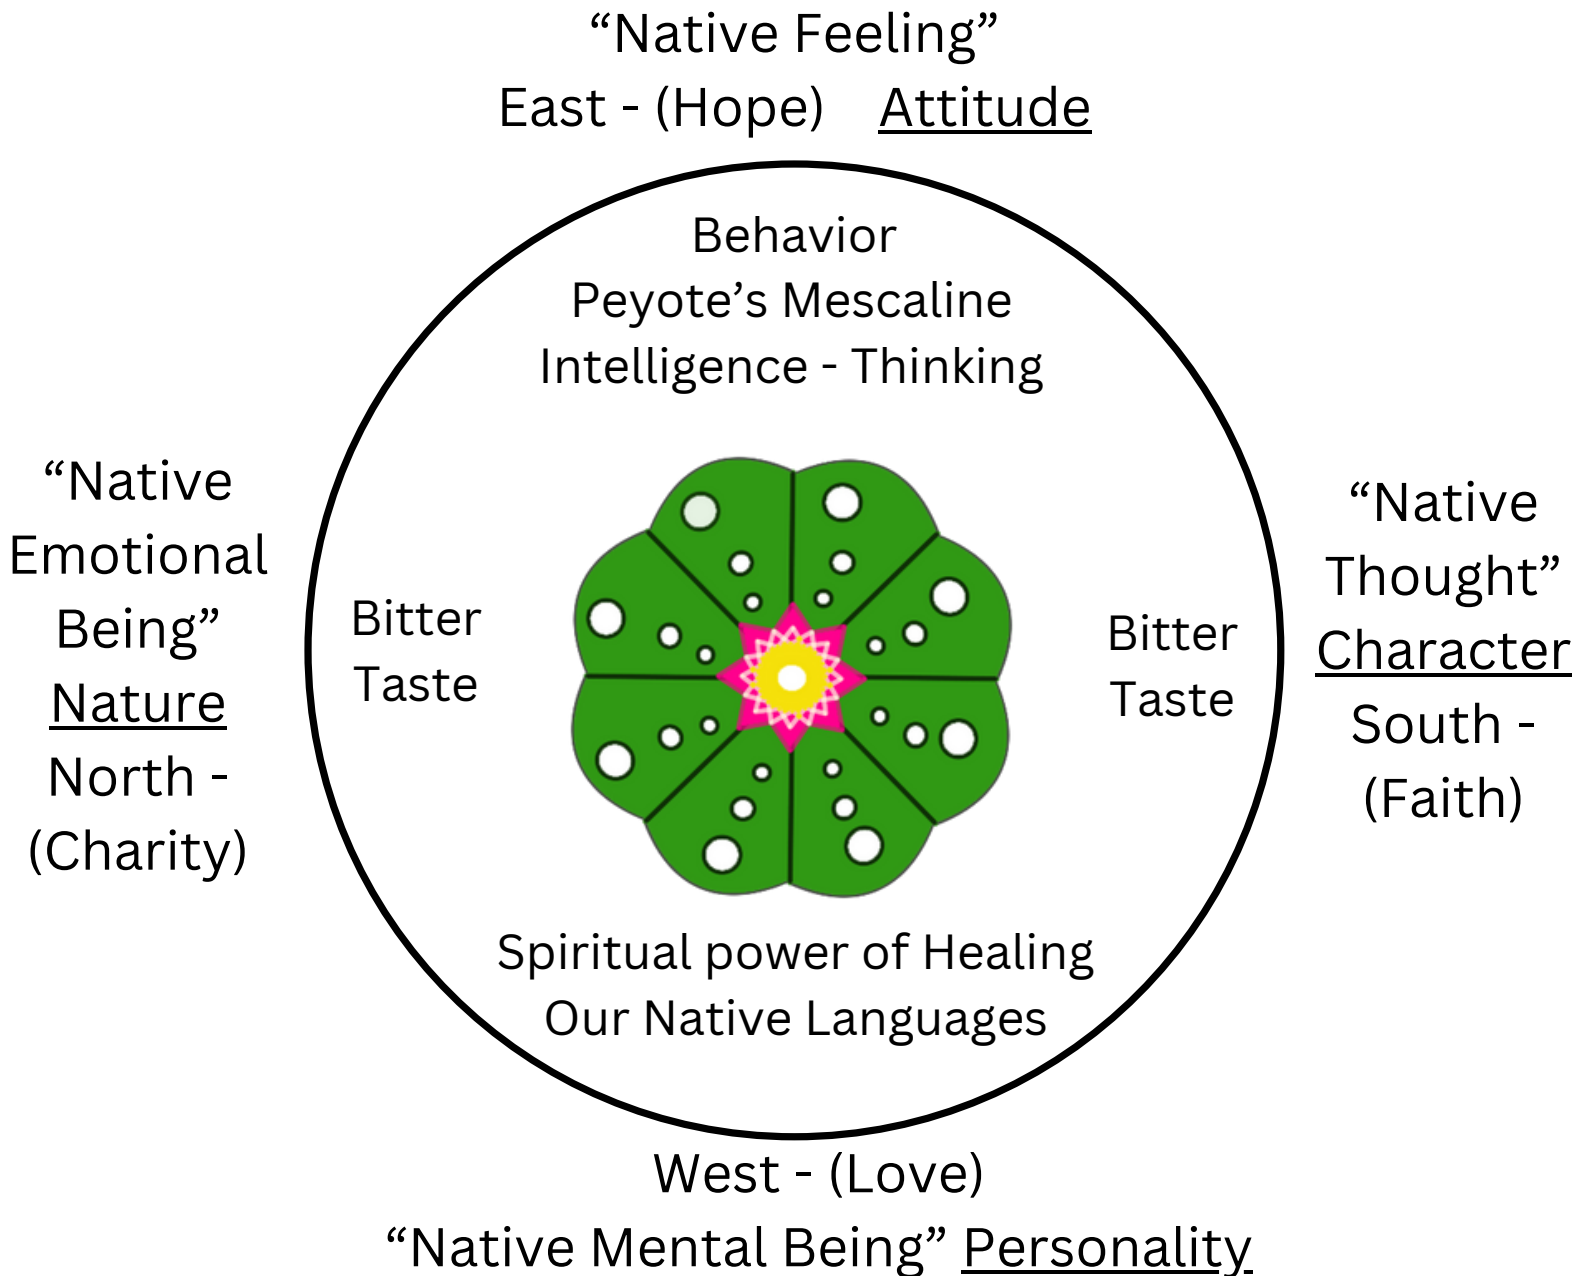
“Native Feeling”
East - (Hope) Attitude

Behavior
Peyote’s Mescaline
Intelligence - Thinking

“Native Emotional Being”
Nature
North - (Charity)

Bitter Taste

Bitter Taste

“Native Thought”
Character
South - (Faith)

Spiritual power of Healing
Our Native Languages

West - (Love)
“Native Mental Being” Personality